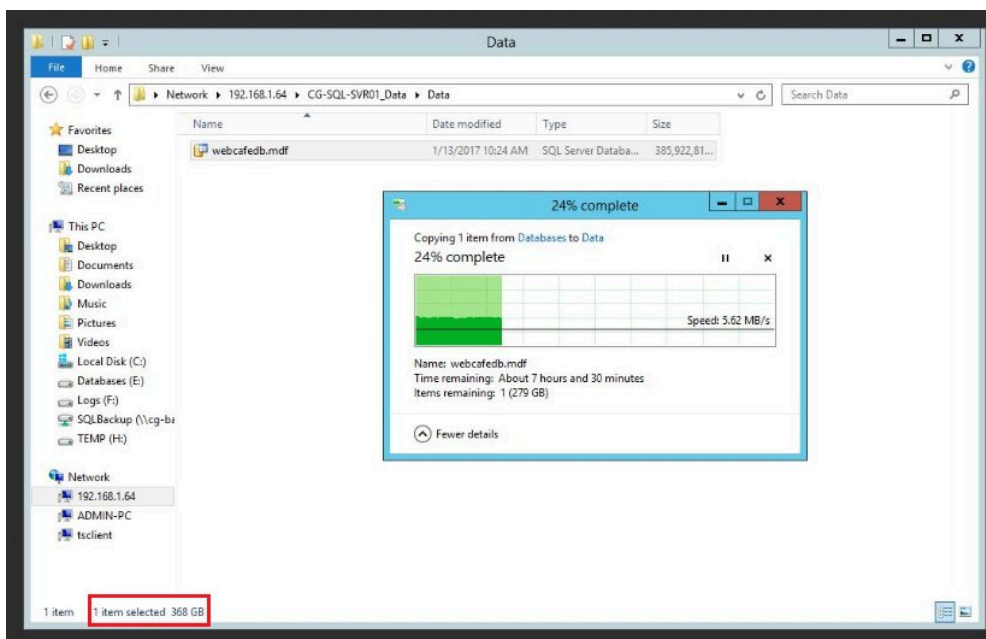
Data

File Home Share View

Network ▸ 192.168.1.64 ▸ CG-SQL-SVR01_Data ▸ Data

Search Data

Favorites
Desktop
Downloads
Recent places

This PC
Desktop
Documents
Downloads
Music
Pictures
Videos
Local Disk (C:)
Databases (E:)
Logs (F:)
SQLBackup (\\cg-ba
TEMP (H:)

Network
192.168.1.64
ADMIN-PC
tsclient

| Name | Date modified | Type | Size |
|---|---|---|---|
| webcafedb.mdf | 1/13/2017 10:24 AM | SQL Server Databa... | 385,922,81... |

24% complete

Copying 1 item from Databases to Data
24% complete

Speed: 5.62 MB/s

Name: webcafedb.mdf
Time remaining: About 7 hours and 30 minutes
Items remaining: 1 (279 GB)

Fewer details

1 item 1 item selected 368 GB